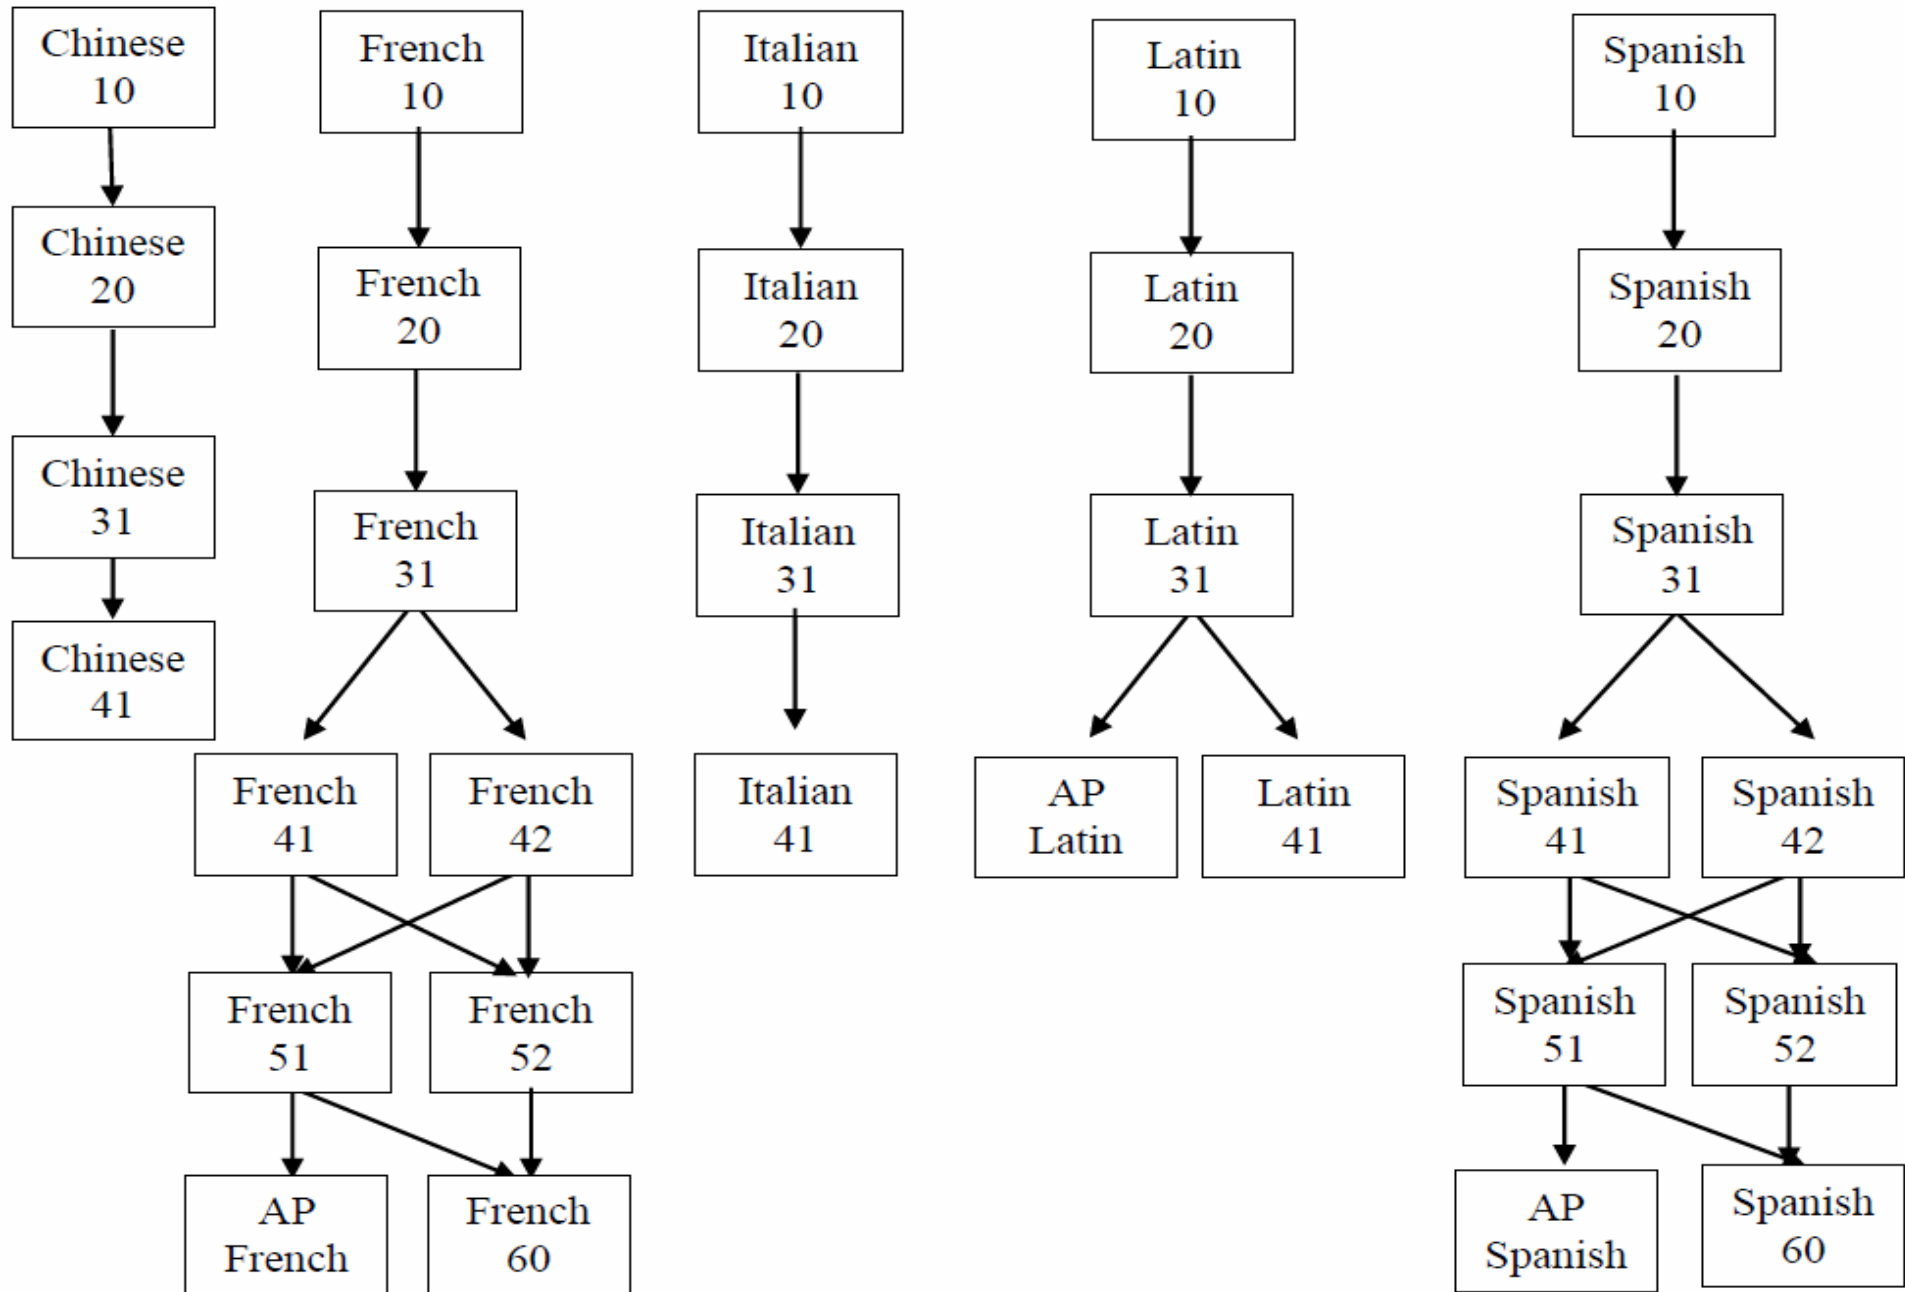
Chinese 10

Chinese 20

Chinese 31

Chinese 41

French 10

French 20

French 31

French 41

French 42

French 51

French 52

AP French

French 60

Italian 10

Italian 20

Italian 31

Italian 41

Latin 10

Latin 20

Latin 31

AP Latin

Latin 41

Spanish 10

Spanish 20

Spanish 31

Spanish 41

Spanish 42

Spanish 51

Spanish 52

AP Spanish

Spanish 60